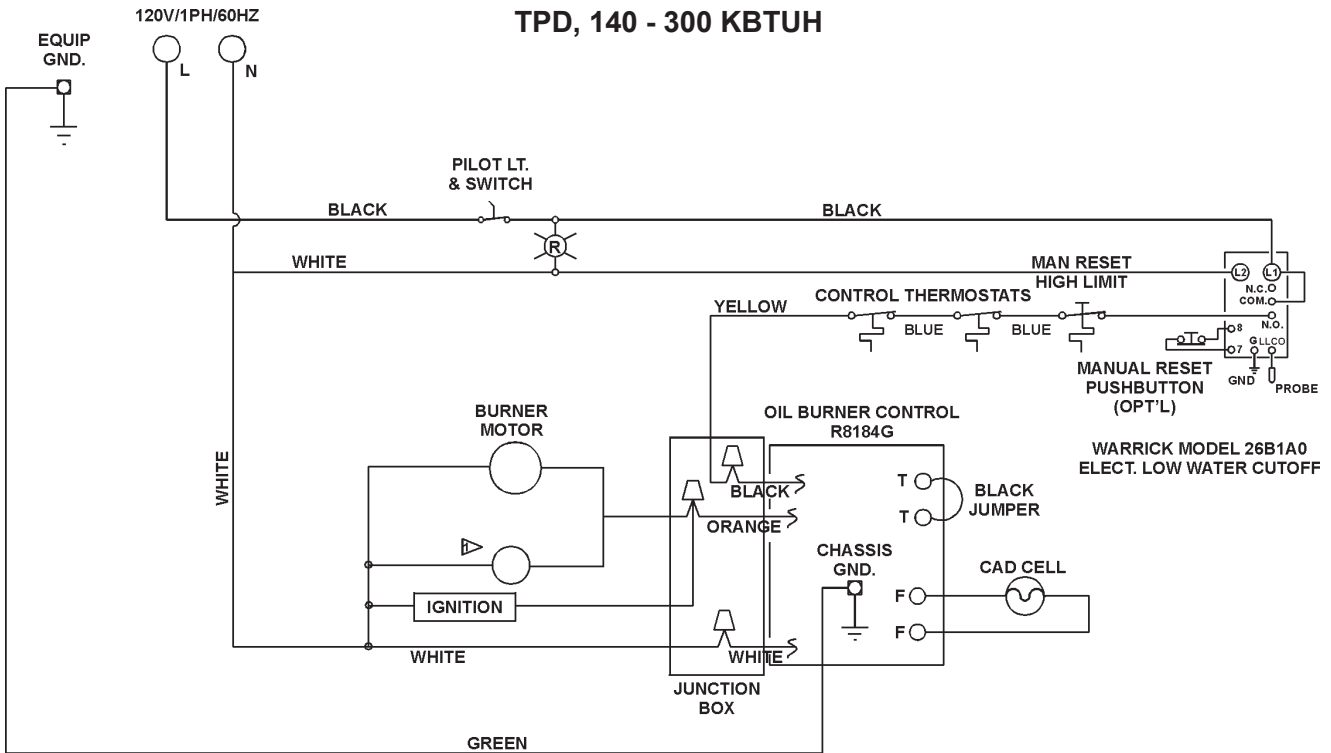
TPD, 140 - 300 KBTUH

120V/1PH/60HZ

EQUIP GND.

L

N

PILOT LT. & SWITCH

BLACK

BLACK

R

WHITE

MAN RESET HIGH LIMIT

L2

L1

N.C.

COM.

N.O.

YELLOW

CONTROL THERMOSTATS

BLUE

BLUE

8

7

G

LLCO

GND

PROBE

MANUAL RESET PUSHBUTTON (OPT'L)

BURNER MOTOR

OIL BURNER CONTROL R8184G

WARRICK MODEL 26B1A0 ELECT. LOW WATER CUTOFF

WHITE

BLACK

T

T

BLACK JUMPER

ORANGE

CHASSIS GND.

CAD CELL

IGNITION

F

F

WHITE

WHITE

JUNCTION BOX

GREEN